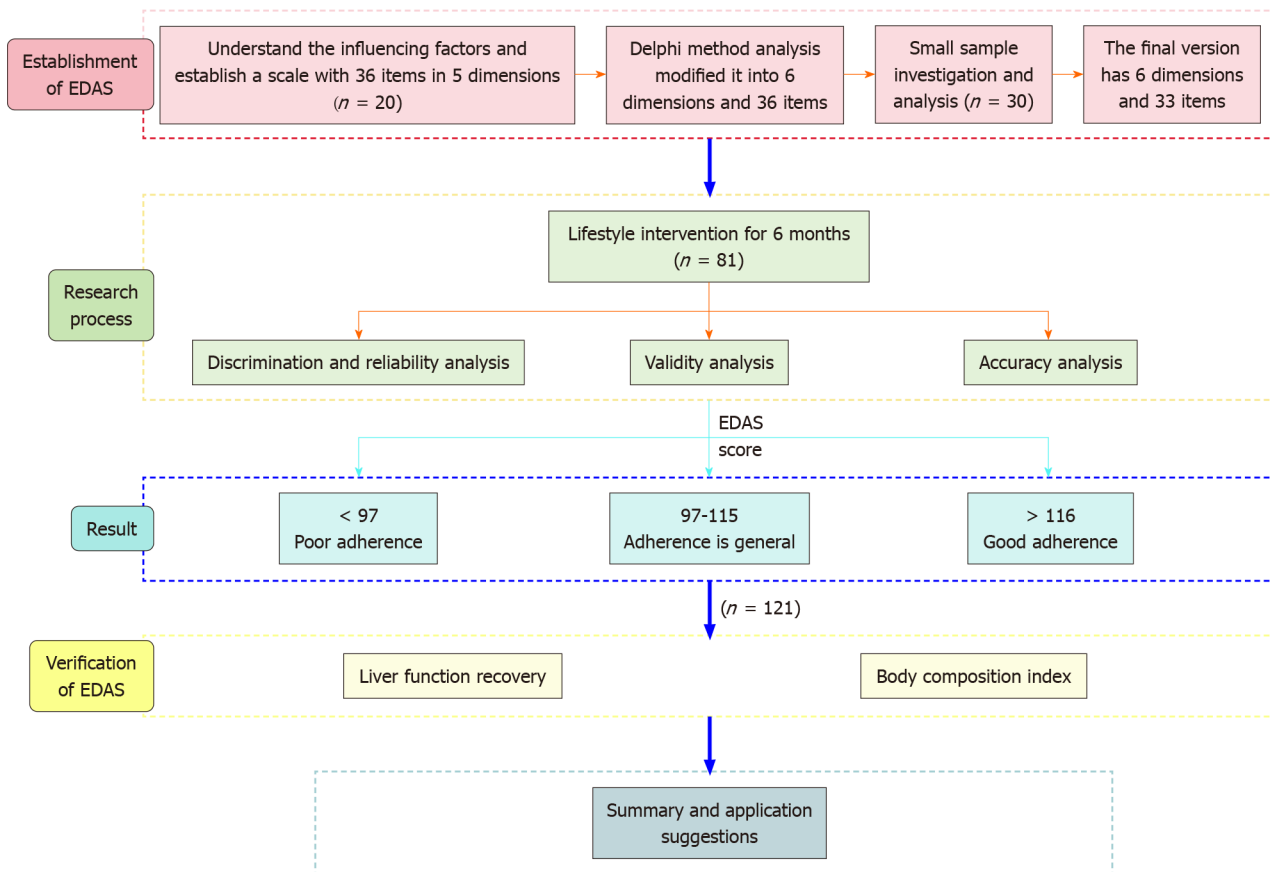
Establishment of EDAS

Understand the influencing factors and establish a scale with 36 items in 5 dimensions ($n$ = 20)

Delphi method analysis modified it into 6 dimensions and 36 items

Small sample investigation and analysis ($n$ = 30)

The final version has 6 dimensions and 33 items

Research process

Lifestyle intervention for 6 months ($n$ = 81)

Discrimination and reliability analysis

Validity analysis

Accuracy analysis

EDAS score

Result

< 97 Poor adherence

97-115 Adherence is general

> 116 Good adherence

($n$ = 121)

Verification of EDAS

Liver function recovery

Body composition index

Summary and application suggestions